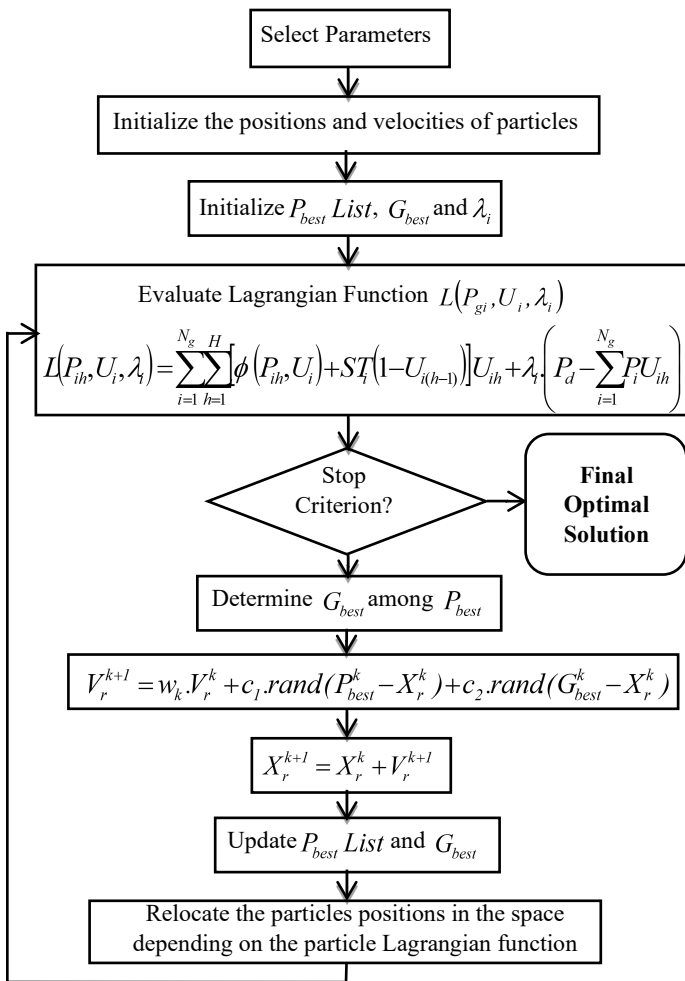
Select Parameters

Initialize the positions and velocities of particles

Initialize $P_{best}$ $List$, $G_{best}$ and $\lambda_i$

Evaluate Lagrangian Function $L(P_{gi}, U_i, \lambda_i)$

$L(P_{ih}, U_i, \lambda_i) = \sum_{i=1}^{N_g} \sum_{h=1}^{H} \left[ \phi(P_{ih}, U_i) + ST_i (1 - U_{i(h-1)}) \right] U_{ih} + \lambda_i \cdot \left( P_d - \sum_{i=1}^{N_g} P_i U_{ih} \right)$

Stop Criterion?

Final Optimal Solution

Determine $G_{best}$ among $P_{best}$

$V_r^{k+1} = w_k . V_r^k + c_1 . rand(P_{best}^k - X_r^k) + c_2 . rand(G_{best}^k - X_r^k)$

$X_r^{k+1} = X_r^k + V_r^{k+1}$

Update $P_{best}$ $List$ and $G_{best}$

Relocate the particles positions in the space depending on the particle Lagrangian function